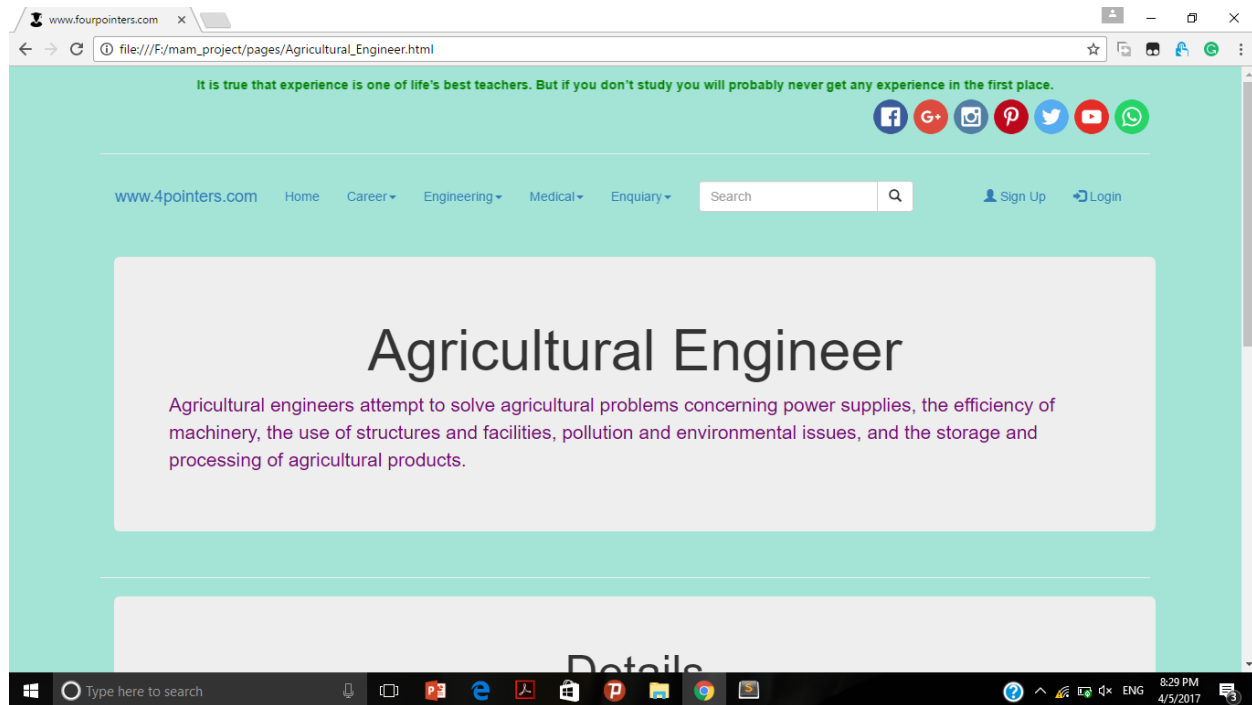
www.fourpointers.com ×

file:///F:/mam_project/pages/Agricultural_Engineer.html

It is true that experience is one of life's best teachers. But if you don't study you will probably never get any experience in the first place.

www.4pointers.com Home Career Engineering Medical Enquiary Search Sign Up Login

Agricultural Engineer

Agricultural engineers attempt to solve agricultural problems concerning power supplies, the efficiency of machinery, the use of structures and facilities, pollution and environmental issues, and the storage and processing of agricultural products.

Details

Type here to search

ENG 8:29 PM 4/5/2017